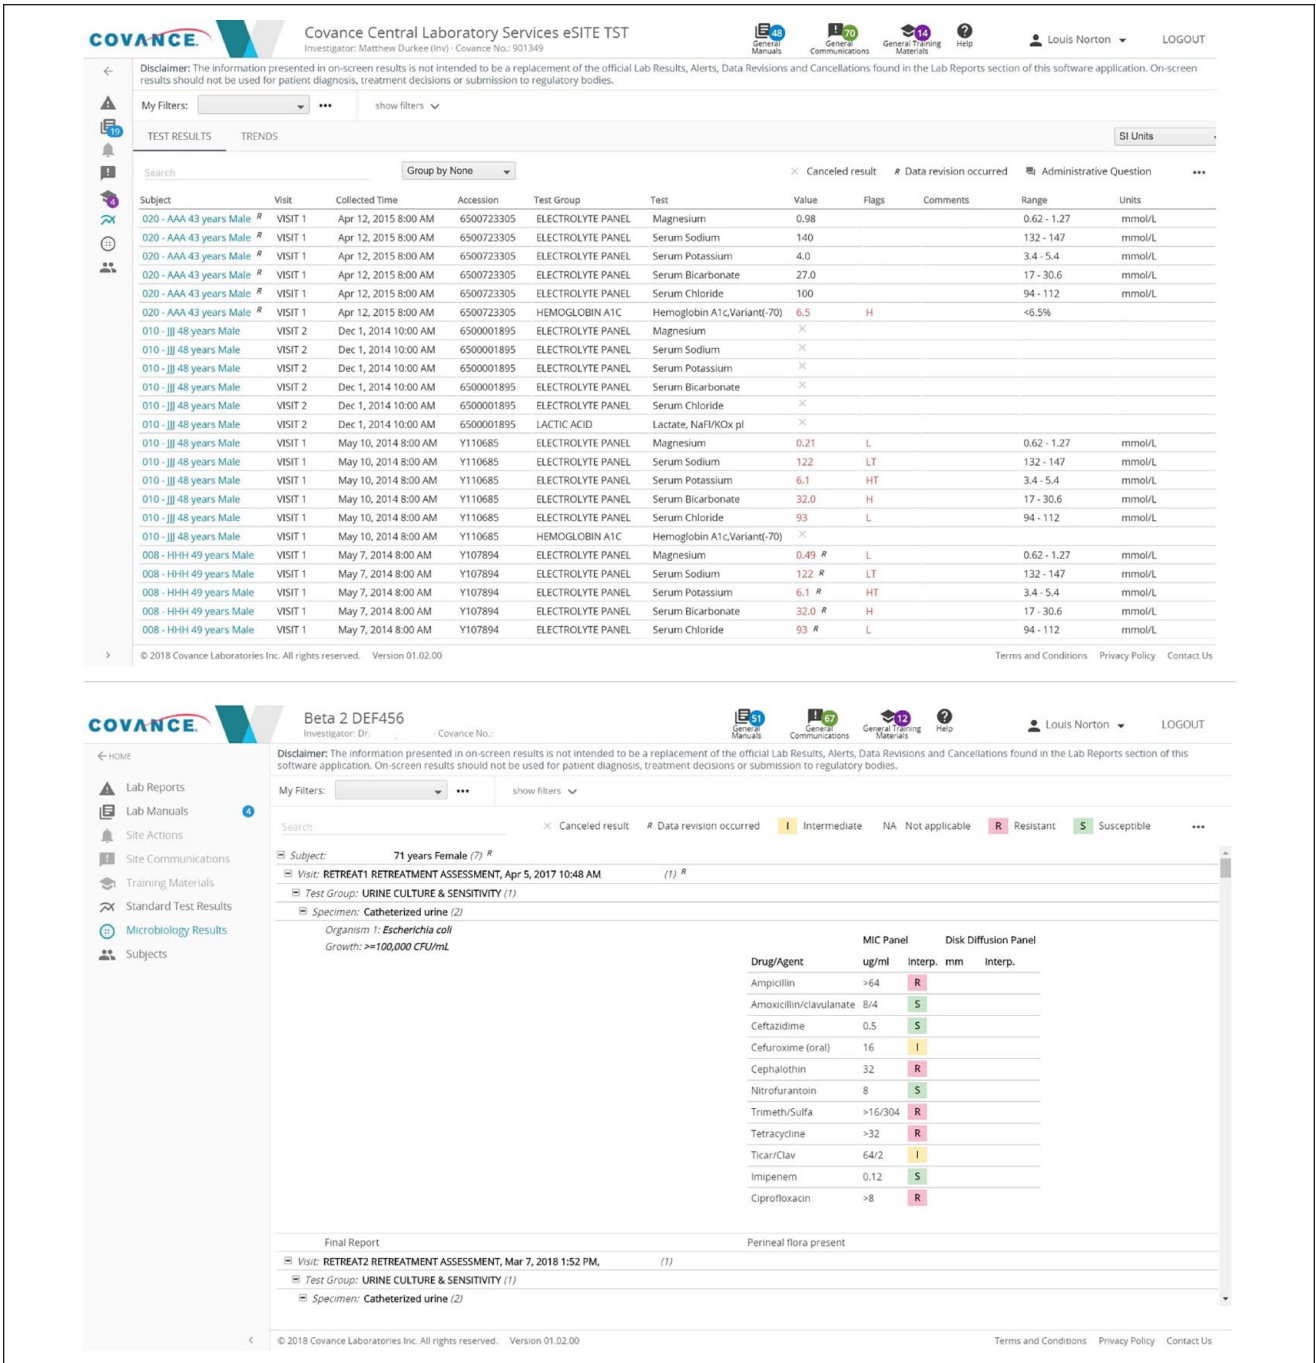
COVANCE

Covance Central Laboratory Services eSITE TST
Investigator: Matthew Durkee (Inv) · Covance No.: 901349

48 General Manuals
70 General Communications
14 General Training Materials
Help

Louis Norton
LOGOUT

Disclaimer: The information presented in on-screen results is not intended to be a replacement of the official Lab Results, Alerts, Data Revisions and Cancellations found in the Lab Reports section of this software application. On-screen results should not be used for patient diagnosis, treatment decisions or submission to regulatory bodies.

19
4

My Filters: ••• show filters

TEST RESULTS TRENDS SI Units

Search Group by None × Canceled result R Data revision occurred Administrative Question •••

| Subject | Visit | Collected Time | Accession | Test Group | Test | Value | Flags | Comments | Range | Units |
|---|---|---|---|---|---|---|---|---|---|---|
| 020 - AAA 43 years Male R | VISIT 1 | Apr 12, 2015 8:00 AM | 6500723305 | ELECTROLYTE PANEL | Magnesium | 0.98 | | | 0.62 - 1.27 | mmol/L |
| 020 - AAA 43 years Male R | VISIT 1 | Apr 12, 2015 8:00 AM | 6500723305 | ELECTROLYTE PANEL | Serum Sodium | 140 | | | 132 - 147 | mmol/L |
| 020 - AAA 43 years Male R | VISIT 1 | Apr 12, 2015 8:00 AM | 6500723305 | ELECTROLYTE PANEL | Serum Potassium | 4.0 | | | 3.4 - 5.4 | mmol/L |
| 020 - AAA 43 years Male R | VISIT 1 | Apr 12, 2015 8:00 AM | 6500723305 | ELECTROLYTE PANEL | Serum Bicarbonate | 27.0 | | | 17 - 30.6 | mmol/L |
| 020 - AAA 43 years Male R | VISIT 1 | Apr 12, 2015 8:00 AM | 6500723305 | ELECTROLYTE PANEL | Serum Chloride | 100 | | | 94 - 112 | mmol/L |
| 020 - AAA 43 years Male R | VISIT 1 | Apr 12, 2015 8:00 AM | 6500723305 | HEMOGLOBIN A1C | Hemoglobin A1c,Variant(-70) | 6.5 | H | | <6.5% | |
| 010 - JJJ 48 years Male | VISIT 2 | Dec 1, 2014 10:00 AM | 6500001895 | ELECTROLYTE PANEL | Magnesium | × | | | | |
| 010 - JJJ 48 years Male | VISIT 2 | Dec 1, 2014 10:00 AM | 6500001895 | ELECTROLYTE PANEL | Serum Sodium | × | | | | |
| 010 - JJJ 48 years Male | VISIT 2 | Dec 1, 2014 10:00 AM | 6500001895 | ELECTROLYTE PANEL | Serum Potassium | × | | | | |
| 010 - JJJ 48 years Male | VISIT 2 | Dec 1, 2014 10:00 AM | 6500001895 | ELECTROLYTE PANEL | Serum Bicarbonate | × | | | | |
| 010 - JJJ 48 years Male | VISIT 2 | Dec 1, 2014 10:00 AM | 6500001895 | ELECTROLYTE PANEL | Serum Chloride | × | | | | |
| 010 - JJJ 48 years Male | VISIT 2 | Dec 1, 2014 10:00 AM | 6500001895 | LACTIC ACID | Lactate, NaFl/KOx pl | × | | | | |
| 010 - JJJ 48 years Male | VISIT 1 | May 10, 2014 8:00 AM | Y110685 | ELECTROLYTE PANEL | Magnesium | 0.21 | L | | 0.62 - 1.27 | mmol/L |
| 010 - JJJ 48 years Male | VISIT 1 | May 10, 2014 8:00 AM | Y110685 | ELECTROLYTE PANEL | Serum Sodium | 122 | LT | | 132 - 147 | mmol/L |
| 010 - JJJ 48 years Male | VISIT 1 | May 10, 2014 8:00 AM | Y110685 | ELECTROLYTE PANEL | Serum Potassium | 6.1 | HT | | 3.4 - 5.4 | mmol/L |
| 010 - JJJ 48 years Male | VISIT 1 | May 10, 2014 8:00 AM | Y110685 | ELECTROLYTE PANEL | Serum Bicarbonate | 32.0 | H | | 17 - 30.6 | mmol/L |
| 010 - JJJ 48 years Male | VISIT 1 | May 10, 2014 8:00 AM | Y110685 | ELECTROLYTE PANEL | Serum Chloride | 93 | L | | 94 - 112 | mmol/L |
| 010 - JJJ 48 years Male | VISIT 1 | May 10, 2014 8:00 AM | Y110685 | HEMOGLOBIN A1C | Hemoglobin A1c,Variant(-70) | × | | | | |
| 008 - HHH 49 years Male | VISIT 1 | May 7, 2014 8:00 AM | Y107894 | ELECTROLYTE PANEL | Magnesium | 0.49 R | L | | 0.62 - 1.27 | mmol/L |
| 008 - HHH 49 years Male | VISIT 1 | May 7, 2014 8:00 AM | Y107894 | ELECTROLYTE PANEL | Serum Sodium | 122 R | LT | | 132 - 147 | mmol/L |
| 008 - HHH 49 years Male | VISIT 1 | May 7, 2014 8:00 AM | Y107894 | ELECTROLYTE PANEL | Serum Potassium | 6.1 R | HT | | 3.4 - 5.4 | mmol/L |
| 008 - HHH 49 years Male | VISIT 1 | May 7, 2014 8:00 AM | Y107894 | ELECTROLYTE PANEL | Serum Bicarbonate | 32.0 R | H | | 17 - 30.6 | mmol/L |
| 008 - HHH 49 years Male | VISIT 1 | May 7, 2014 8:00 AM | Y107894 | ELECTROLYTE PANEL | Serum Chloride | 93 R | L | | 94 - 112 | mmol/L |

© 2018 Covance Laboratories Inc. All rights reserved. Version 01.02.00
Terms and Conditions Privacy Policy Contact Us

COVANCE

Beta 2 DEF456
Investigator: Dr. · Covance No.:

51 General Manuals
67 General Communications
12 General Training Materials
Help

Louis Norton
LOGOUT

← HOME
Lab Reports
Lab Manuals 4
Site Actions
Site Communications
Training Materials
Standard Test Results
Microbiology Results
Subjects

Disclaimer: The information presented in on-screen results is not intended to be a replacement of the official Lab Results, Alerts, Data Revisions and Cancellations found in the Lab Reports section of this software application. On-screen results should not be used for patient diagnosis, treatment decisions or submission to regulatory bodies.

My Filters: ••• show filters

Search × Canceled result R Data revision occurred I Intermediate NA Not applicable R Resistant S Susceptible •••

Subject: 71 years Female (7) R
Visit: RETREAT1 RETREATMENT ASSESSMENT, Apr 5, 2017 10:48 AM (1) R
Test Group: URINE CULTURE & SENSITIVITY (1)
Specimen: Catheterized urine (2)
Organism 1: Escherichia coli
Growth: >=100,000 CFU/mL

| Drug/Agent | MIC Panel ug/ml | Interp. | Disk Diffusion Panel mm | Interp. |
|---|---|---|---|---|
| Ampicillin | >64 | R | | |
| Amoxicillin/clavulanate | 8/4 | S | | |
| Ceftazidime | 0.5 | S | | |
| Cefuroxime (oral) | 16 | I | | |
| Cephalothin | 32 | R | | |
| Nitrofurantoin | 8 | S | | |
| Trimeth/Sulfa | >16/304 | R | | |
| Tetracycline | >32 | R | | |
| Ticar/Clav | 64/2 | I | | |
| Imipenem | 0.12 | S | | |
| Ciprofloxacin | >8 | R | | |

Final Report Perineal flora present
Visit: RETREAT2 RETREATMENT ASSESSMENT, Mar 7, 2018 1:52 PM, (1)
Test Group: URINE CULTURE & SENSITIVITY (1)
Specimen: Catheterized urine (2)

© 2018 Covance Laboratories Inc. All rights reserved. Version 01.02.00
Terms and Conditions Privacy Policy Contact Us